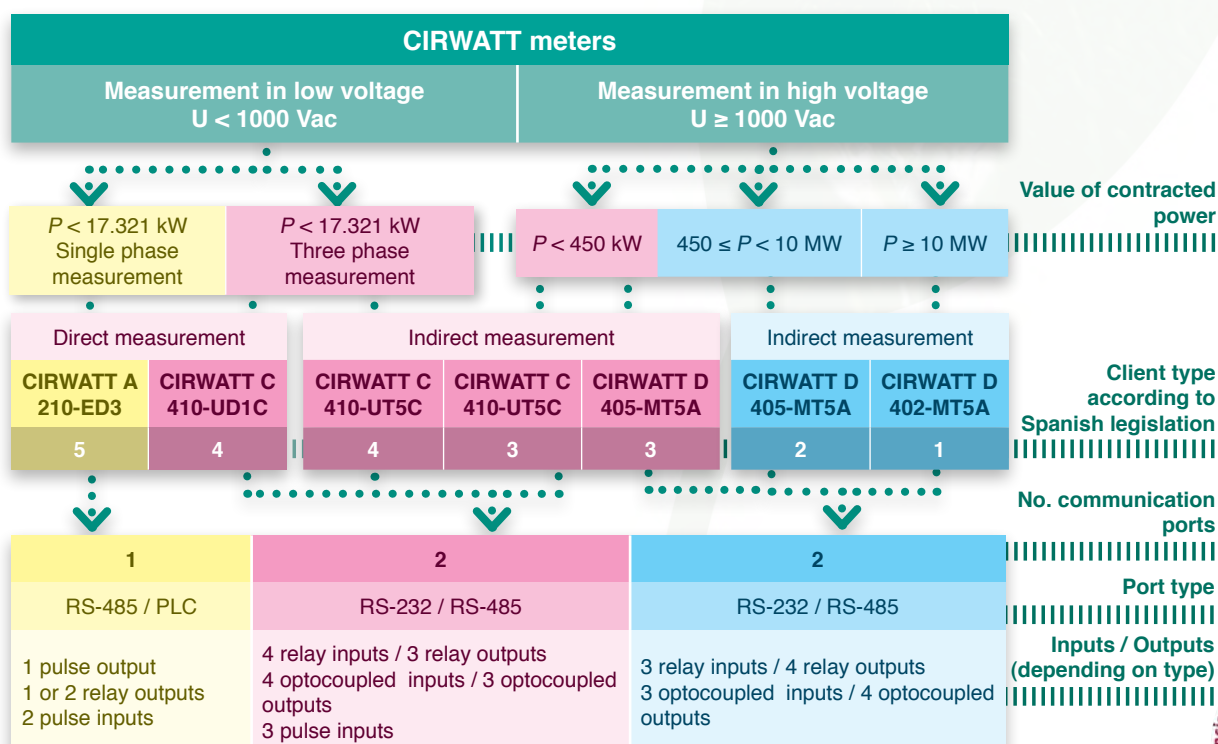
CIRWATT meters

Measurement in low voltage
$U < 1000$ Vac

Measurement in high voltage
$U \geq 1000$ Vac

Value of contracted power

$P < 17.321$ kW
Single phase measurement

$P < 17.321$ kW
Three phase measurement

$P < 450$ kW

$450 \leq P < 10$ MW

$P \geq 10$ MW

Direct measurement

Indirect measurement

Indirect measurement

Client type according to Spanish legislation

| CIRWATT A 210-ED3 | CIRWATT C 410-UD1C | CIRWATT C 410-UT5C | CIRWATT C 410-UT5C | CIRWATT D 405-MT5A | CIRWATT D 405-MT5A | CIRWATT D 402-MT5A |
|---|---|---|---|---|---|---|
| 5 | 4 | 4 | 3 | 3 | 2 | 1 |

No. communication ports

Port type

Inputs / Outputs (depending on type)

| 1 | 2 | 2 |
|---|---|---|
| RS-485 / PLC | RS-232 / RS-485 | RS-232 / RS-485 |
| 1 pulse output<br>1 or 2 relay outputs<br>2 pulse inputs | 4 relay inputs / 3 relay outputs<br>4 optocoupled inputs / 3 optocoupled outputs<br>3 pulse inputs | 3 relay inputs / 4 relay outputs<br>3 optocoupled inputs / 4 optocoupled outputs |